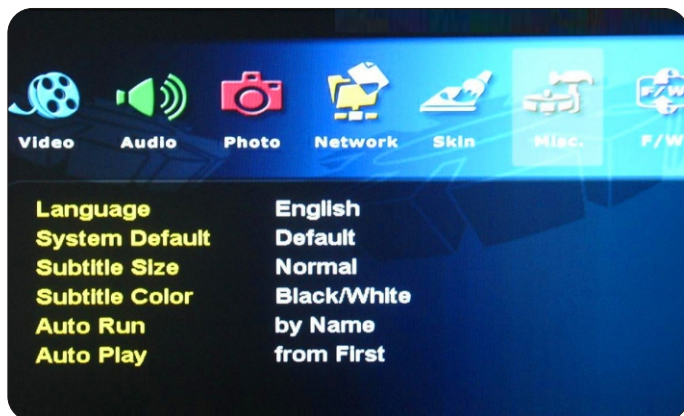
Video Audio Photo Network Skin Misc. F/W

| | |
|---|---|
| Language | English |
| System Default | Default |
| Subtitle Size | Normal |
| Subtitle Color | Black/White |
| Auto Run | by Name |
| Auto Play | from First |